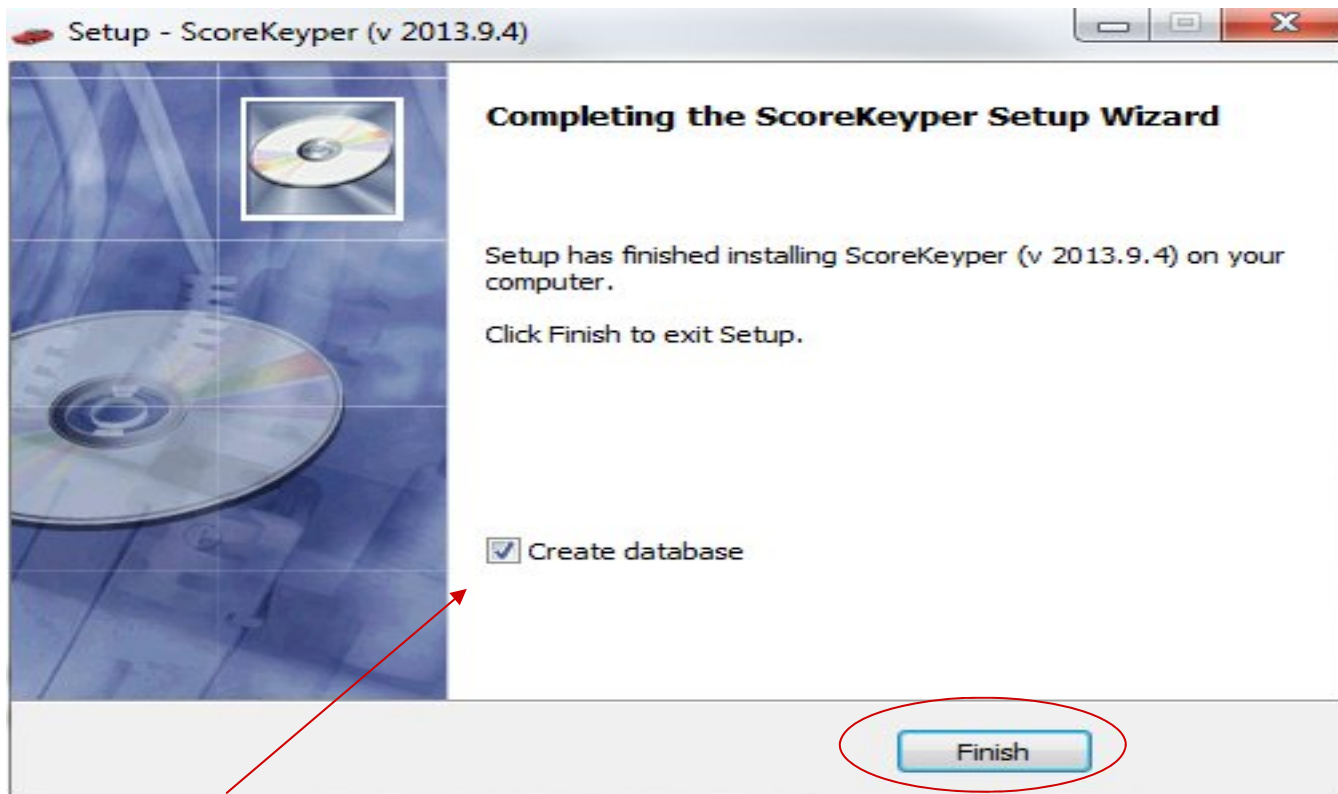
Setup - ScoreKeyper (v 2013.9.4)

Completing the ScoreKeyper Setup Wizard

Setup has finished installing ScoreKeyper (v 2013.9.4) on your computer.

Click Finish to exit Setup.

Create database

Finish